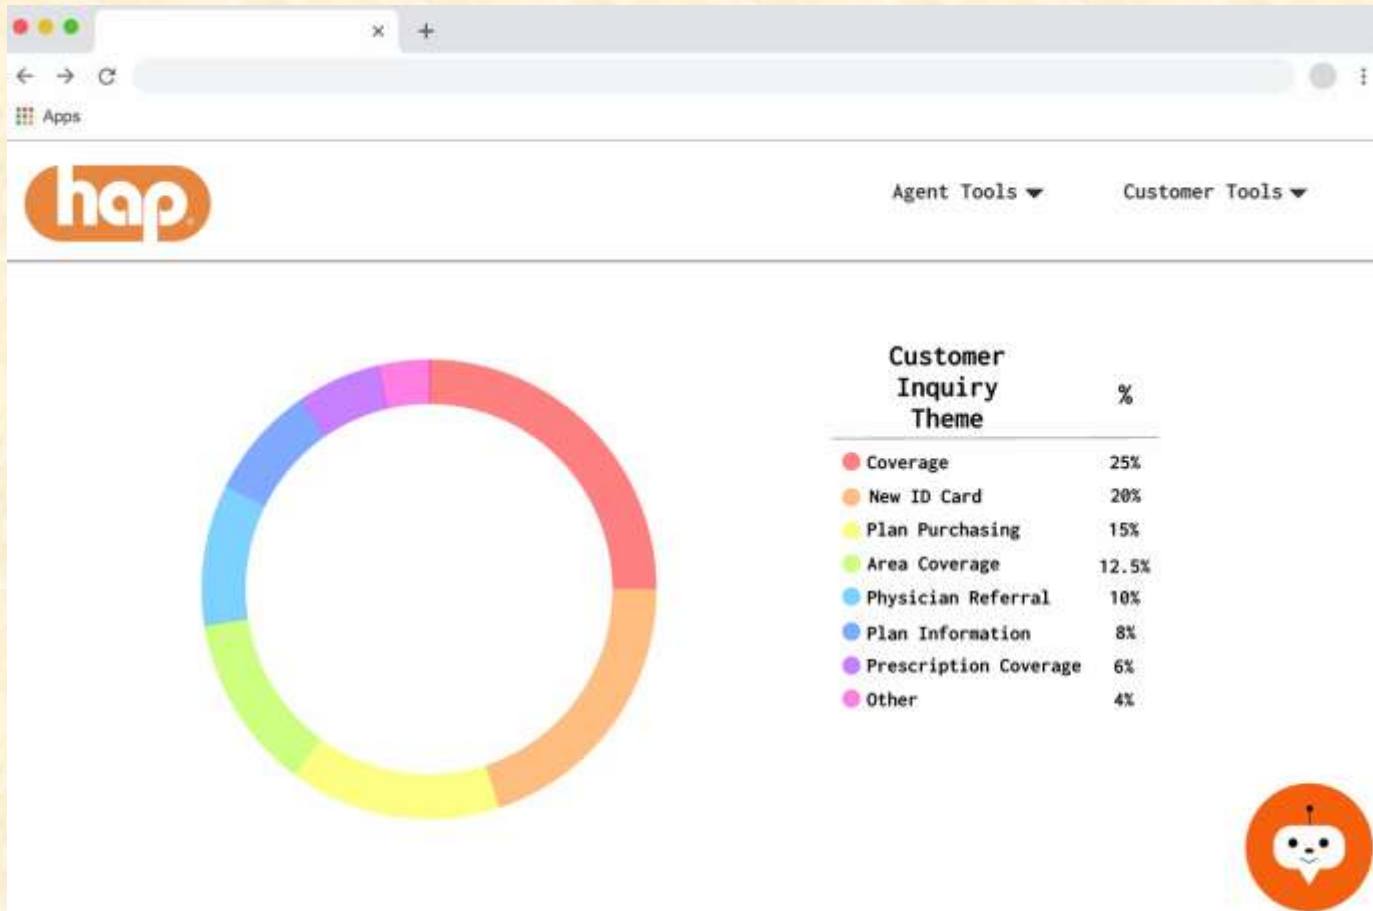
Apps

hap

Agent Tools

Customer Tools

| Customer Inquiry Theme | % |
|---|---|
| Coverage | 25% |
| New ID Card | 20% |
| Plan Purchasing | 15% |
| Area Coverage | 12.5% |
| Physician Referral | 10% |
| Plan Information | 8% |
| Prescription Coverage | 6% |
| Other | 4% |